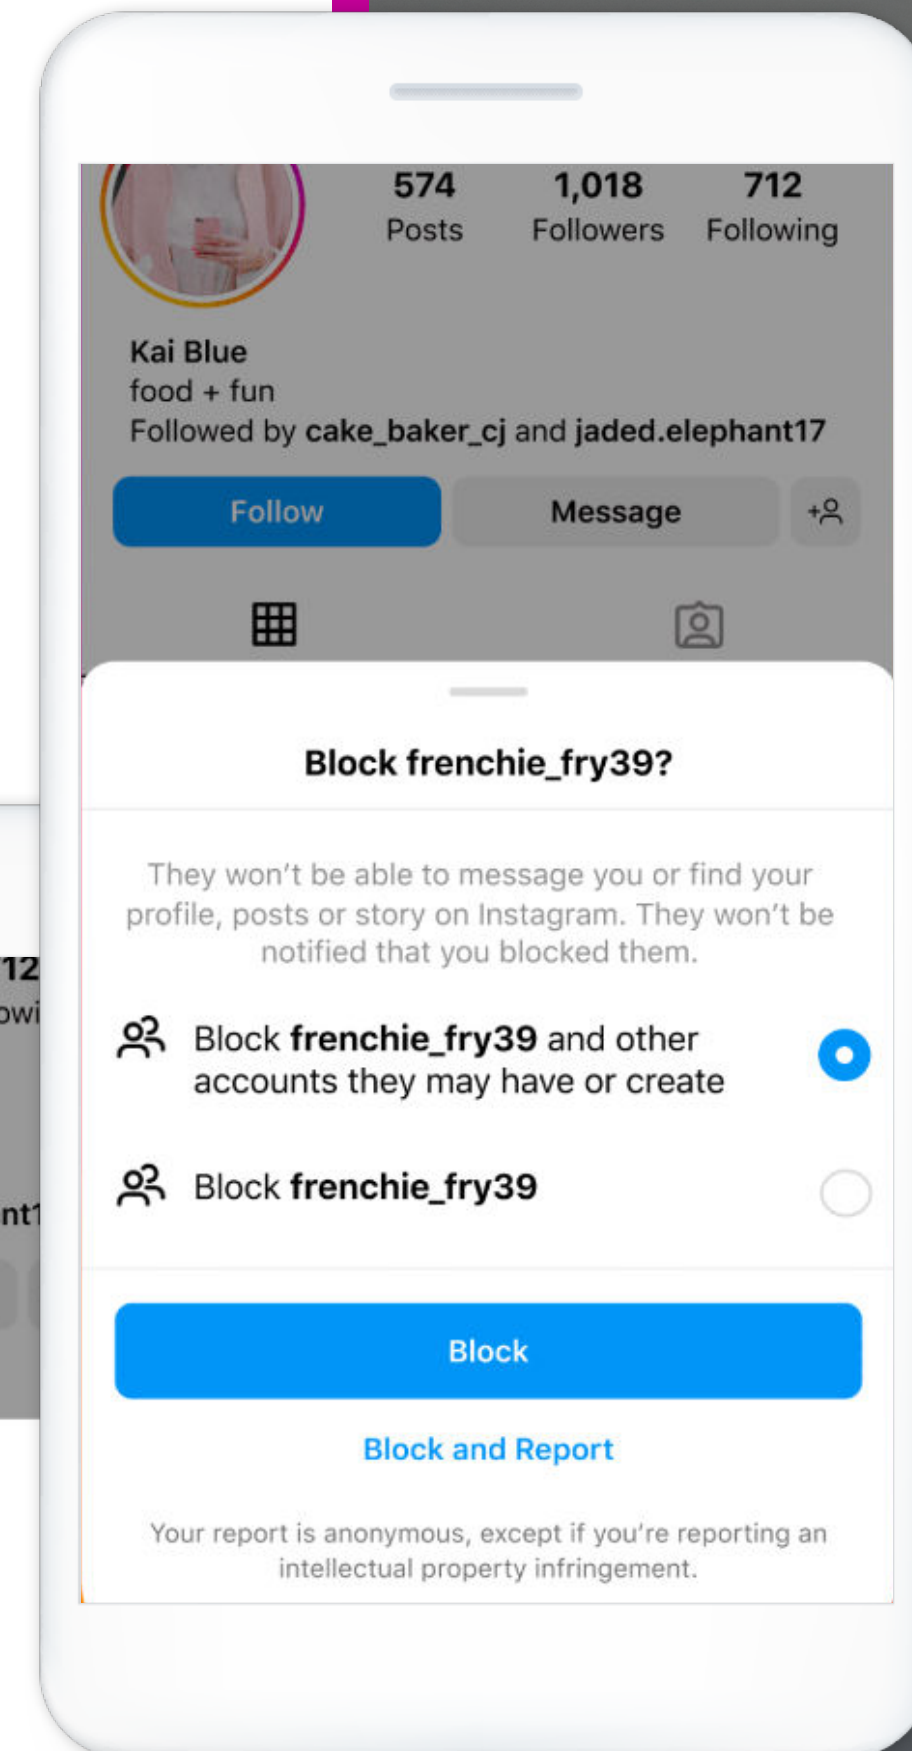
574 Posts
1,018 Followers
712 Following

Kai Blue
food + fun
Followed by cake_baker_cj and jaded.elephant17

Follow
Message

Block frenchie_fry39?

They won't be able to message you or find your profile, posts or story on Instagram. They won't be notified that you blocked them.

Block frenchie_fry39 and other accounts they may have or create

Block frenchie_fry39

Block

Block and Report

Your report is anonymous, except if you're reporting an intellectual property infringement.

12
owi
nt1